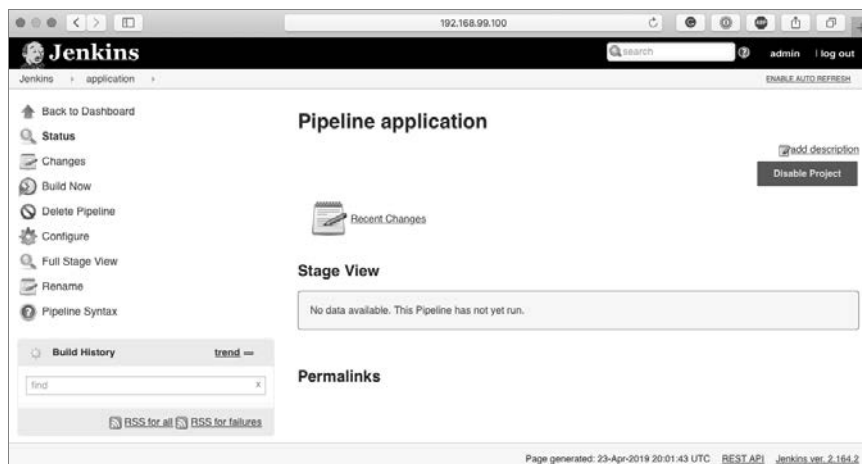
192.168.99.100

Jenkins

search

admin | log out

Jenkins › application ›

ENABLE AUTO REFRESH

Back to Dashboard

Status

Changes

Build Now

Delete Pipeline

Configure

Full Stage View

Rename

Pipeline Syntax

Build History

trend —

find

x

RSS for all RSS for failures

Pipeline application

add description

Disable Project

Recent Changes

Stage View

No data available. This Pipeline has not yet run.

Permalinks

Page generated: 23-Apr-2019 20:01:43 UTC REST API Jenkins ver. 2.164.2